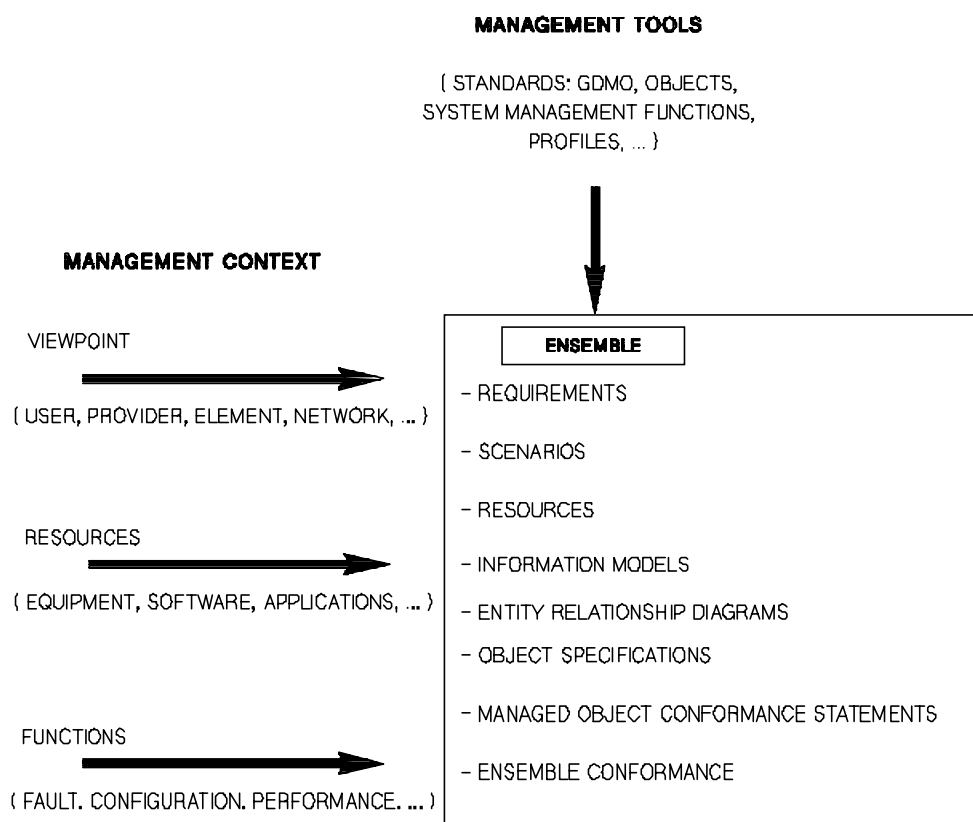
MANAGEMENT TOOLS

( STANDARDS: GDMO, OBJECTS, SYSTEM MANAGEMENT FUNCTIONS, PROFILES, ... )

MANAGEMENT CONTEXT

VIEWPOINT

( USER, PROVIDER, ELEMENT, NETWORK, ... )

RESOURCES

( EQUIPMENT, SOFTWARE, APPLICATIONS, ... )

FUNCTIONS

( FAULT. CONFIGURATION. PERFORMANCE. ... )

ENSEMBLE

- REQUIREMENTS

- SCENARIOS

- RESOURCES

- INFORMATION MODELS

- ENTITY RELATIONSHIP DIAGRAMS

- OBJECT SPECIFICATIONS

- MANAGED OBJECT CONFORMANCE STATEMENTS

- ENSEMBLE CONFORMANCE